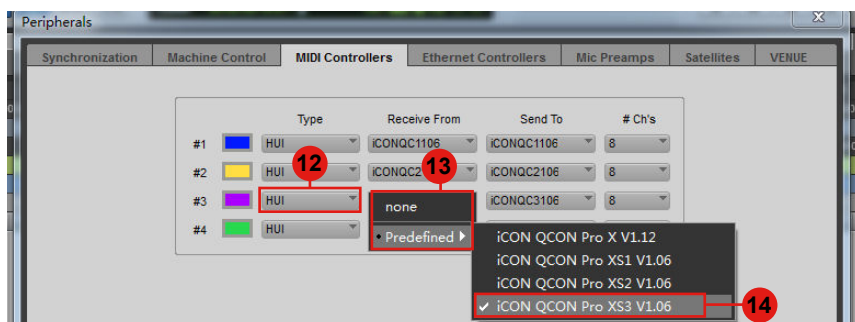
Peripherals

Synchronization | Machine Control | MIDI Controllers | Ethernet Controllers | Mic Preamps | Satellites | VENUE

| | | Type | Receive From | Send To | # Ch's |
|---|---|---|---|---|---|
| #1 | | HUI | iCONQC1106 | iCONQC1106 | 8 |
| #2 | | HUI | iCONQC2 | iCONQC2106 | 8 |
| #3 | | HUI | | iCONQC3106 | 8 |
| #4 | | HUI | | | |

12

13

none

• Predefined ▸

iCON QCON Pro X V1.12

iCON QCON Pro XS1 V1.06

iCON QCON Pro XS2 V1.06

✓ iCON QCON Pro XS3 V1.06

14